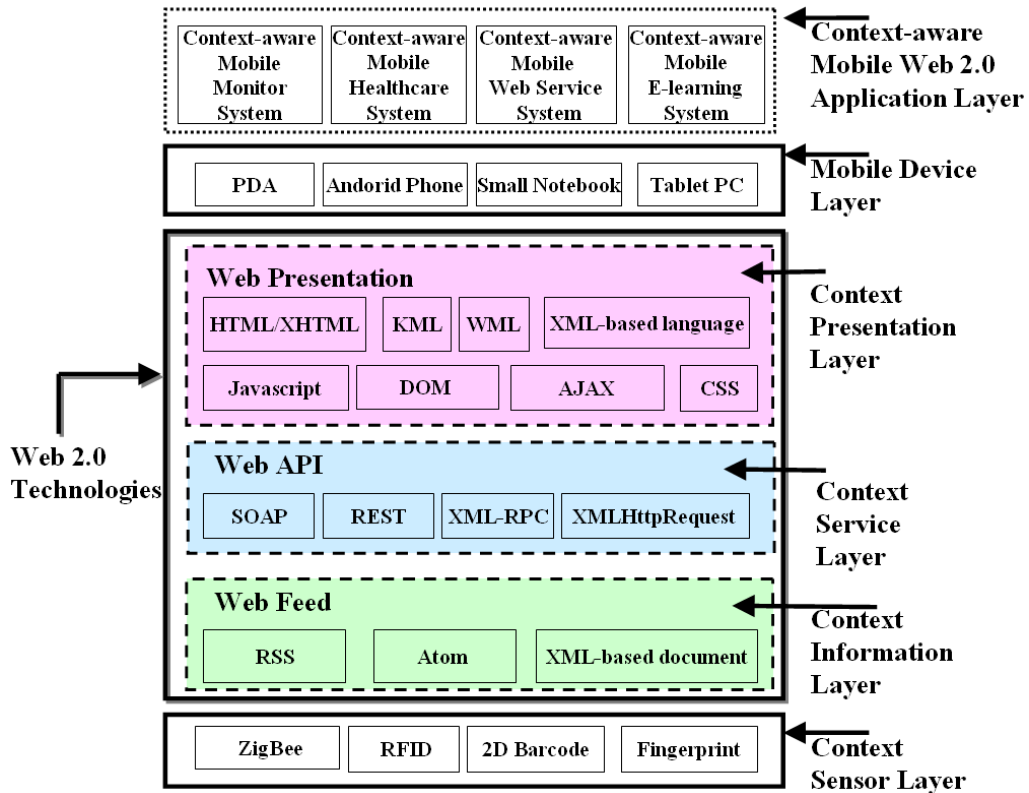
Context-aware Mobile Monitor System

Context-aware Mobile Healthcare System

Context-aware Mobile Web Service System

Context-aware Mobile E-learning System

Context-aware Mobile Web 2.0 Application Layer

PDA

Andorid Phone

Small Notebook

Tablet PC

Mobile Device Layer

Web Presentation

HTML/XHTML

KML

WML

XML-based language

Javascript

DOM

AJAX

CSS

Context Presentation Layer

Web 2.0 Technologies

Web API

SOAP

REST

XML-RPC

XMLHttpRequest

Context Service Layer

Web Feed

RSS

Atom

XML-based document

Context Information Layer

ZigBee

RFID

2D Barcode

Fingerprint

Context Sensor Layer